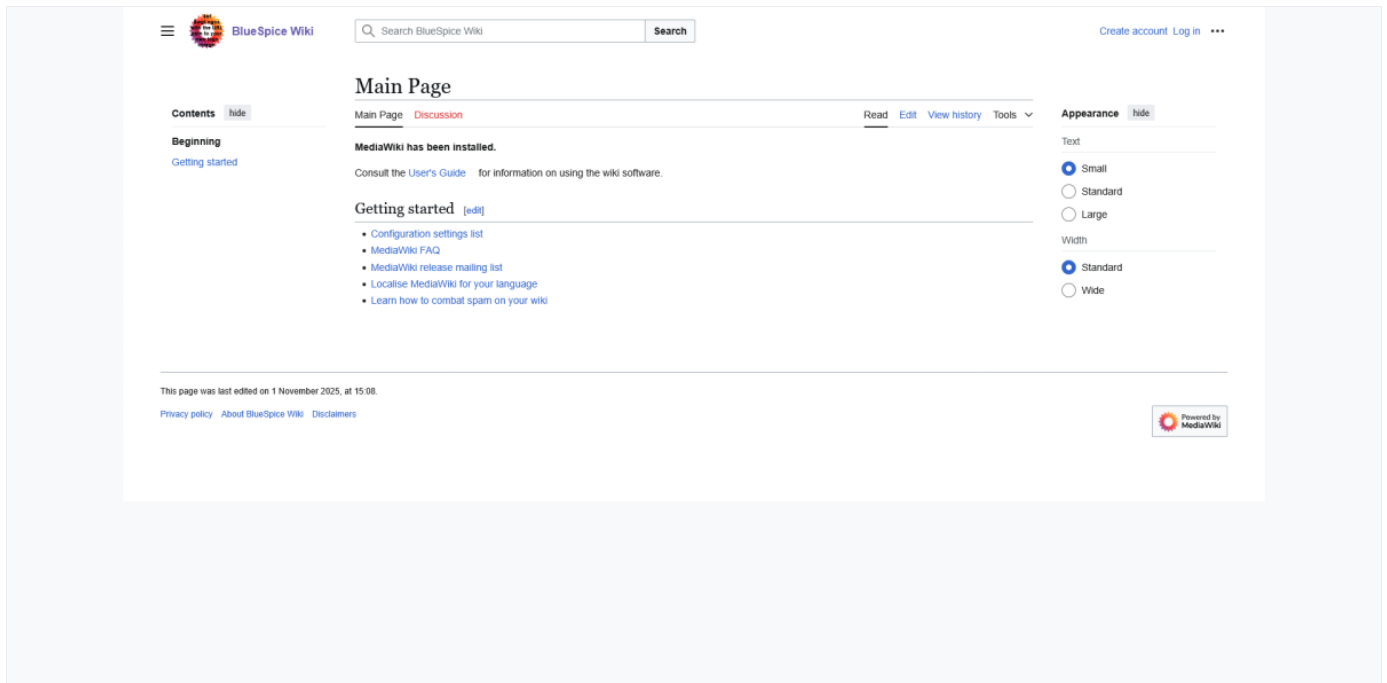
BlueSpice Wiki

Search BlueSpice Wiki Search

Create account Log in •••

Main Page

Main Page Discussion Read Edit View history Tools

Contents hide

Beginning

Getting started

MediaWiki has been installed.

Consult the User's Guide for information on using the wiki software.

Getting started [edit]

- Configuration settings list
- MediaWiki FAQ
- MediaWiki release mailing list
- Localise MediaWiki for your language
- Learn how to combat spam on your wiki

Appearance hide

Text

Small

Standard

Large

Width

Standard

Wide

This page was last edited on 1 November 2025, at 15:08.

Privacy policy About BlueSpice Wiki Disclaimers

Powered by MediaWiki